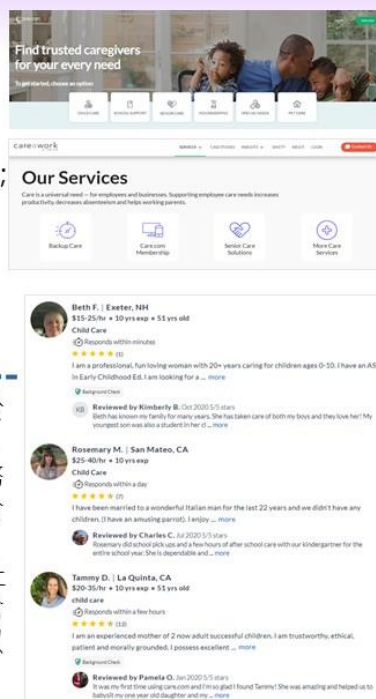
Find trusted caregivers for your every need

To get started, choose an option

care@work

Our Services

Care is a universal need — for employees and businesses. Supporting employee care needs increases productivity, decreases absenteeism and helps working parents.

Backup Care

Care.com Membership

Senior Care Solutions

More Care Services

Beth F. | Exeter, NH
$15-25/hr • 10 yrs exp • 51 yrs old
Child Care
Responds within minutes
★★★★★ (1)
I am a professional, fun loving woman with 20+ years caring for children ages 0-10. I have an AS in Early Childhood Ed. I am looking for a ... more
Background Check
Reviewed by Kimberly B. Oct 2020 5/5 stars
Beth has known my family for many years. She has taken care of both my boys and they love her! My youngest son was also a student in her cl... more

Rosemary M. | San Mateo, CA
$25-40/hr • 10 yrs exp
Child Care
Responds within a day
★★★★★ (7)
I have been married to a wonderful Italian man for the last 22 years and we didn't have any children. (I have an amusing parrot). I enjoy ... more
Reviewed by Charles C. Jul 2020 5/5 stars
Rosemary did school pick-ups and a few hours of after school care with our kindergartner for the entire school year. She is dependable and ... more

Tammy D. | La Quinta, CA
$20-35/hr • 10 yrs exp • 51 yrs old
child care
Responds within a few hours
★★★★★ (13)
I am an experienced mother of 2 now adult successful children. I am trustworthy, ethical, patient and morally grounded. I possess excellent ... more
Background Check
Reviewed by Pamela O. Jan 2020 5/5 stars
It was my first time using care.com and I'm so glad I found Tammy! She was amazing and helped us to babysit my one year old daughter and my ... more